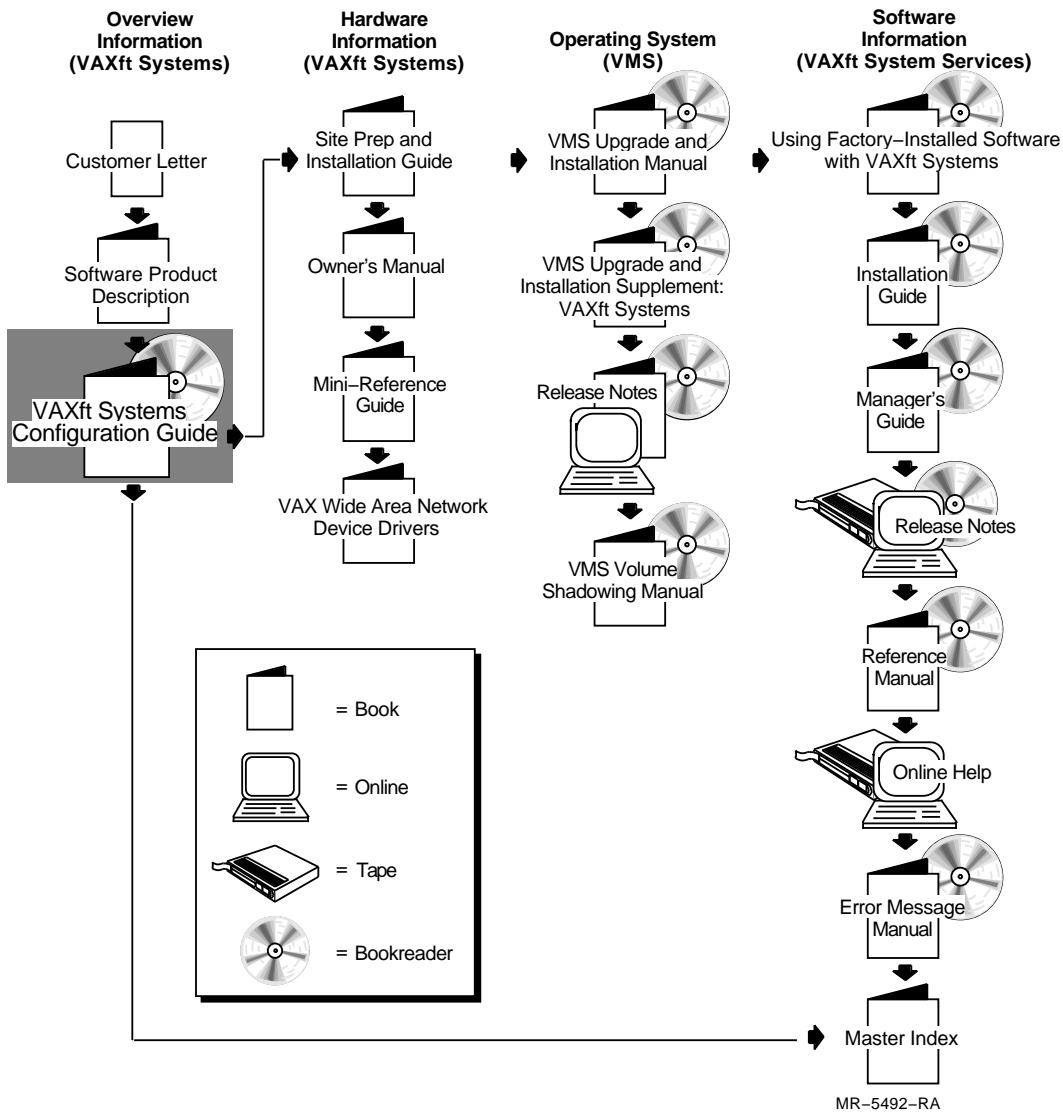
Overview Information (VAXft Systems)

Customer Letter

Software Product Description

VAXft Systems Configuration Guide

Hardware Information (VAXft Systems)

Site Prep and Installation Guide

Owner's Manual

Mini–Reference Guide

VAX Wide Area Network Device Drivers

Operating System (VMS)

VMS Upgrade and Installation Manual

VMS Upgrade and Installation Supplement: VAXft Systems

Release Notes

VMS Volume Shadowing Manual

Software Information (VAXft System Services)

Using Factory–Installed Software with VAXft Systems

Installation Guide

Manager's Guide

Release Notes

Reference Manual

Online Help

Error Message Manual

Master Index

= Book

= Online

= Tape

= Bookreader

MR–5492–RA